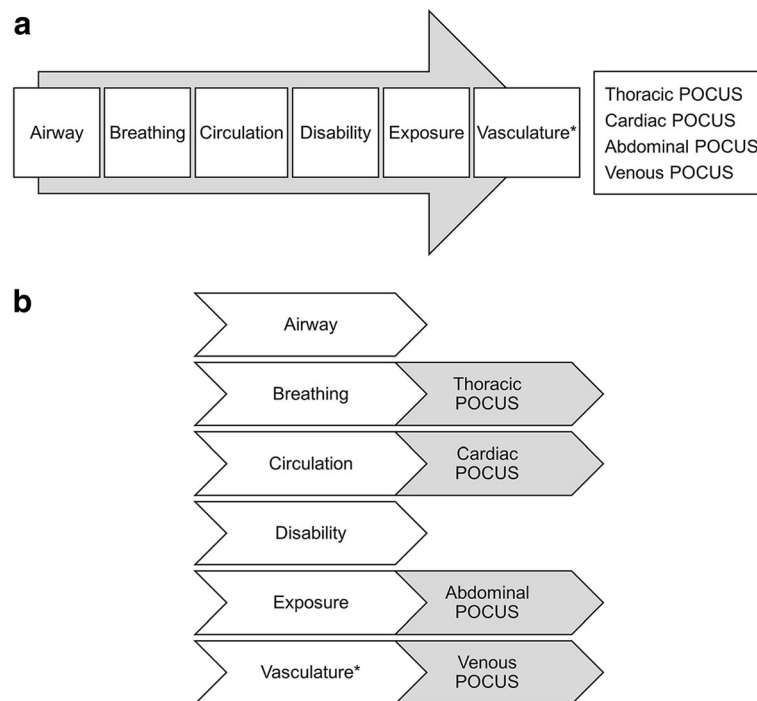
a

Airway Breathing Circulation Disability Exposure Vasculature*

Thoracic POCUS
Cardiac POCUS
Abdominal POCUS
Venous POCUS

b

Airway

Breathing Thoracic POCUS

Circulation Cardiac POCUS

Disability

Exposure Abdominal POCUS

Vasculature* Venous POCUS